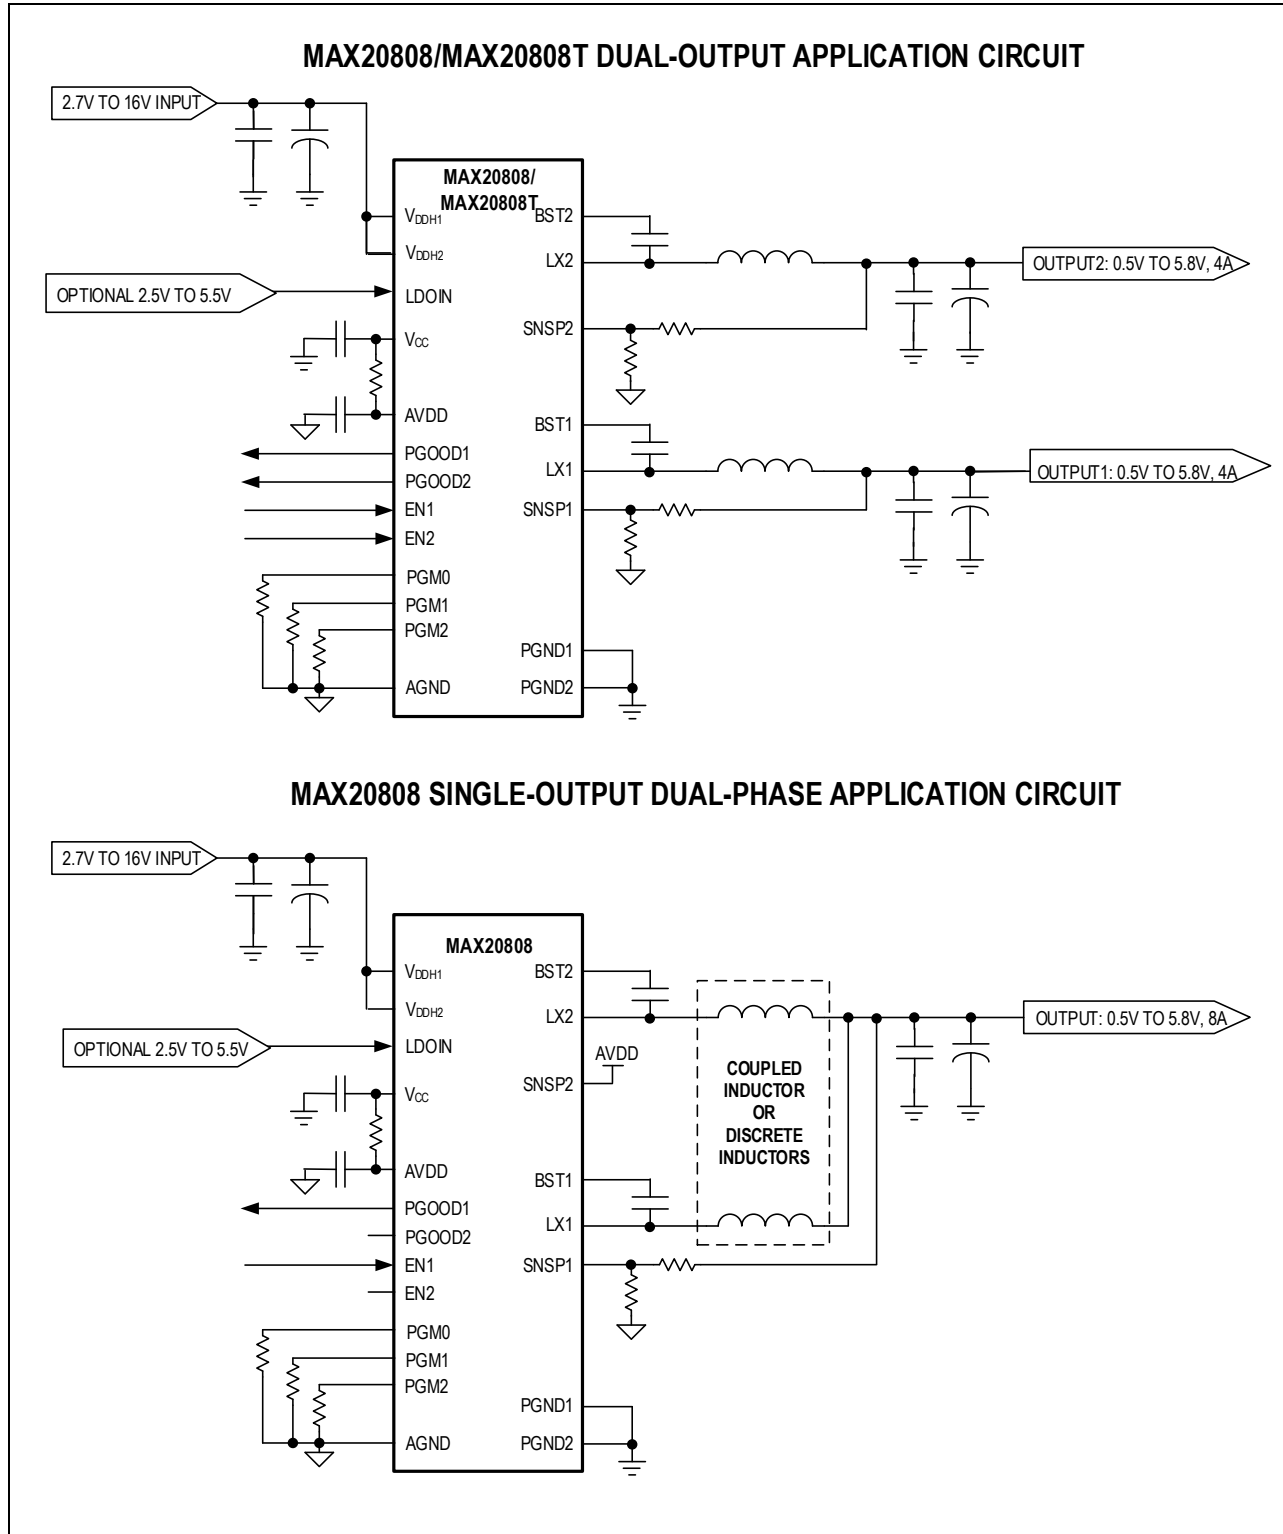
MAX20808/MAX20808T DUAL-OUTPUT APPLICATION CIRCUIT

2.7V TO 16V INPUT

MAX20808/
MAX20808T

$V_{DDH1}$
$V_{DDH2}$
LDOIN
$V_{CC}$
AVDD
PGOOD1
PGOOD2
EN1
EN2
PGM0
PGM1
PGM2
AGND

BST2
LX2
SNSP2
BST1
LX1
SNSP1
PGND1
PGND2

OPTIONAL 2.5V TO 5.5V

OUTPUT2: 0.5V TO 5.8V, 4A

OUTPUT1: 0.5V TO 5.8V, 4A

MAX20808 SINGLE-OUTPUT DUAL-PHASE APPLICATION CIRCUIT

2.7V TO 16V INPUT

MAX20808

$V_{DDH1}$
$V_{DDH2}$
LDOIN
$V_{CC}$
AVDD
PGOOD1
PGOOD2
EN1
EN2
PGM0
PGM1
PGM2
AGND

BST2
LX2
SNSP2
BST1
LX1
SNSP1
PGND1
PGND2

OPTIONAL 2.5V TO 5.5V

AVDD

COUPLED INDUCTOR OR DISCRETE INDUCTORS

OUTPUT: 0.5V TO 5.8V, 8A